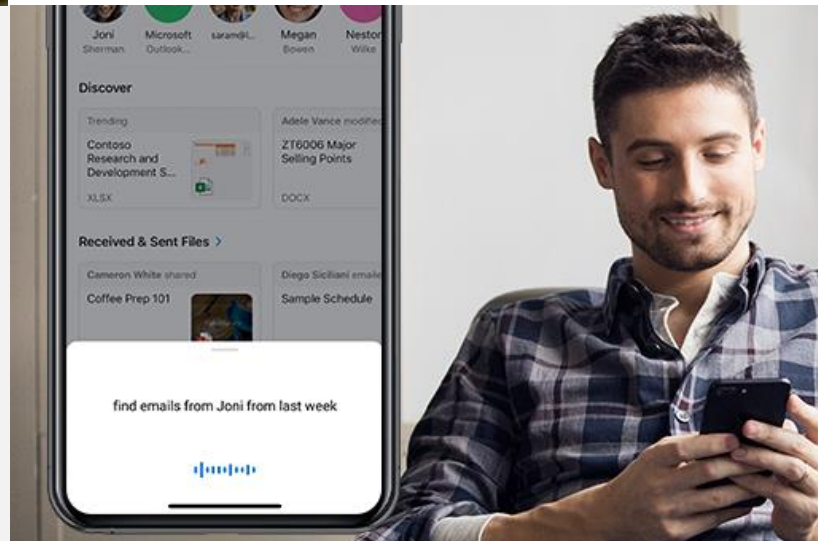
Joni
Sherman

Microsoft
Outlook...

saram@l...

Megan
Bowen

Nestor
Wilke

Discover

Trending

Contoso Research and Development S...

XLSX

Adele Vance modified

ZT6006 Major Selling Points

DOCX

Received & Sent Files >

Cameron White shared

Coffee Prep 101

Diego Siciliani emailed

Sample Schedule

find emails from Joni from last week